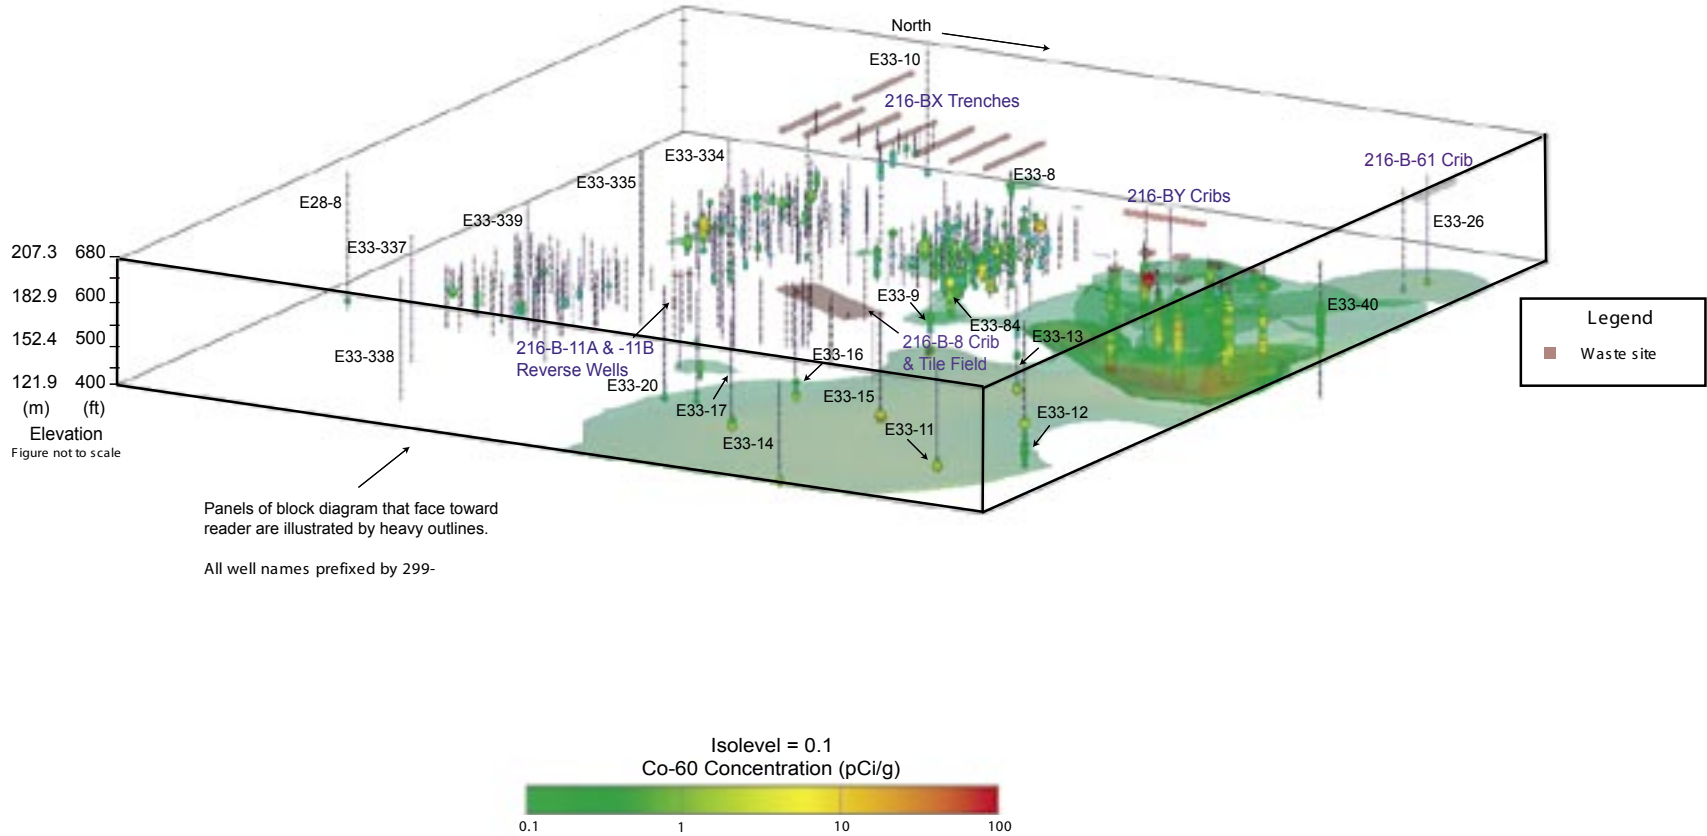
North

E33-10

216-BX Trenches

E33-334

E33-8

216-B-61 Crib

E33-335

216-BY Cribs

E28-8

E33-339

E33-26

E33-337

207.3 680

182.9 600

152.4 500

121.9 400

(m) (ft)

Elevation

Figure not to scale

E33-9

E33-84

E33-40

216-B-8 Crib & Tile Field

E33-13

E33-338

216-B-11A & -11B Reverse Wells

E33-16

E33-20

E33-15

E33-17

E33-12

E33-11

E33-14

Legend

Waste site

Panels of block diagram that face toward reader are illustrated by heavy outlines.

All well names prefixed by 299-

Isolevel = 0.1
Co-60 Concentration (pCi/g)

0.1 1 10 100